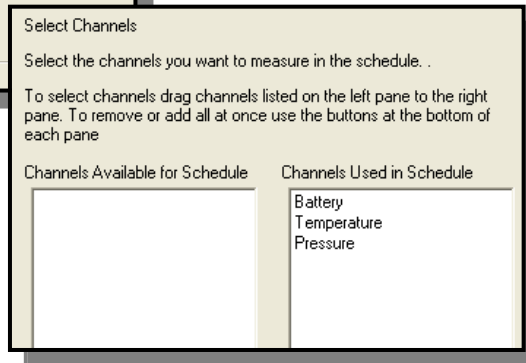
Select Channels

Select the channels you want to measure in the schedule. .

To select channels drag channels listed on the left pane to the right pane. To remove or add all at once use the buttons at the bottom of each pane

Channels Available for Schedule

Channels Used in Schedule

Battery
Temperature
Pressure